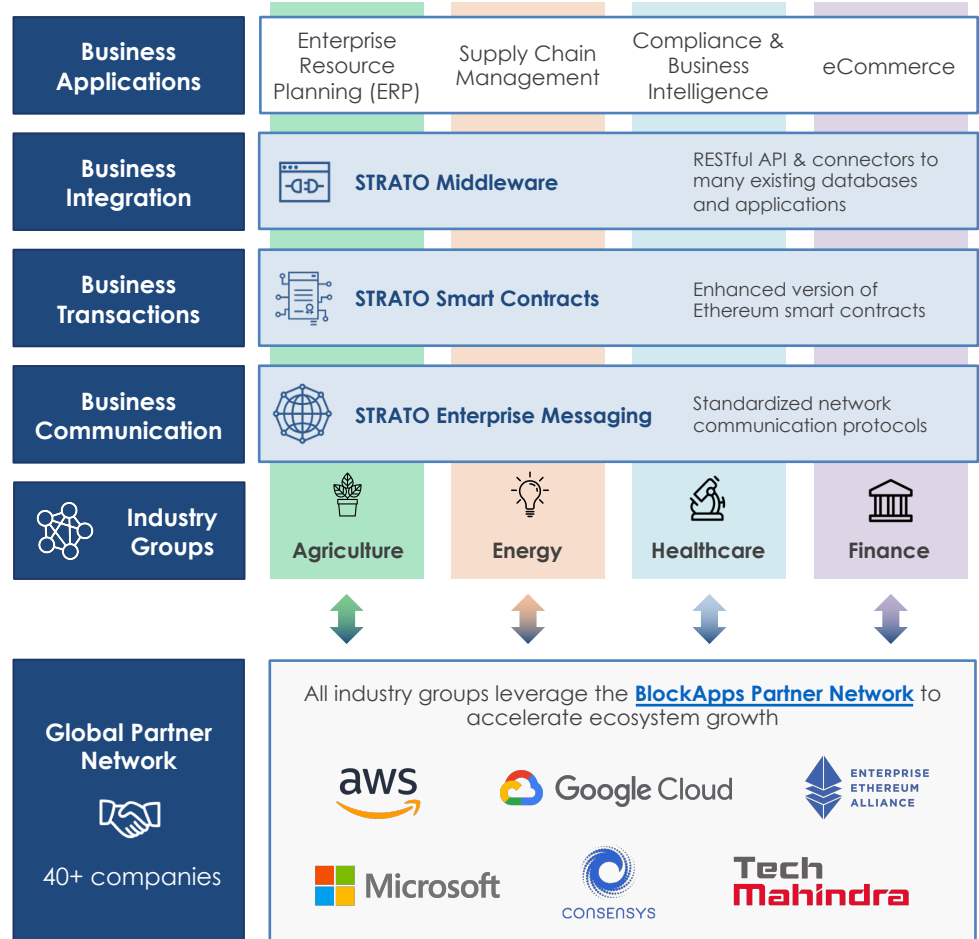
Business Applications

Enterprise Resource Planning (ERP)

Supply Chain Management

Compliance & Business Intelligence

eCommerce

Business Integration

STRATO Middleware

RESTful API & connectors to many existing databases and applications

Business Transactions

STRATO Smart Contracts

Enhanced version of Ethereum smart contracts

Business Communication

STRATO Enterprise Messaging

Standardized network communication protocols

Industry Groups

Agriculture

Energy

Healthcare

Finance

Global Partner Network

40+ companies

All industry groups leverage the BlockApps Partner Network to accelerate ecosystem growth

aws

Google Cloud

ENTERPRISE ETHEREUM ALLIANCE

Microsoft

CONSENSYS

Tech Mahindra